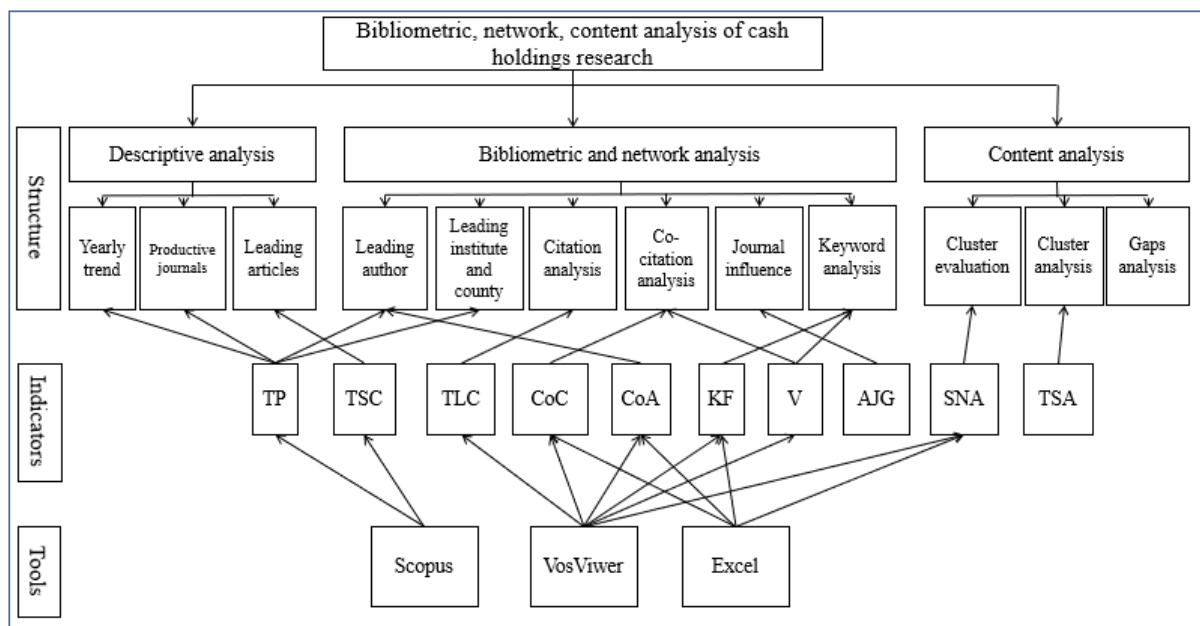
Bibliometric, network, content analysis of cash holdings research

Structure

Descriptive analysis

Bibliometric and network analysis

Content analysis

Yearly trend

Productive journals

Leading articles

Leading author

Leading institute and county

Citation analysis

Co-citation analysis

Journal influence

Keyword analysis

Cluster evaluation

Cluster analysis

Gaps analysis

Indicators

TP

TSC

TLC

CoC

CoA

KF

V

AJG

SNA

TSA

Tools

Scopus

VosViwer

Excel